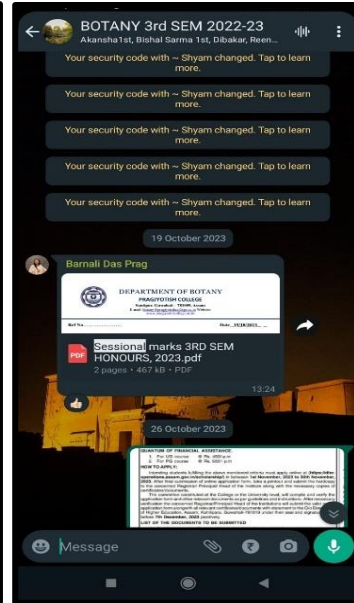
BOTANY 3rd SEM 2022-23
Akansha1st, Bishal Sarma 1st, Dibakar, Reen...

Your security code with ~ Shyam changed. Tap to learn more.

Your security code with ~ Shyam changed. Tap to learn more.

Your security code with ~ Shyam changed. Tap to learn more.

Your security code with ~ Shyam changed. Tap to learn more.

Your security code with ~ Shyam changed. Tap to learn more.

19 October 2023

Barnali Das Prag

DEPARTMENT OF BOTANY
PRAGJYOTISH COLLEGE

Sessional marks 3RD SEM HONOURS, 2023.pdf
2 pages • 467 kB • PDF
13:24

26 October 2023

QUANTUM OF FINANCIAL ASSISTANCE
HOW TO APPLY:
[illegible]
LIST OF THE DOCUMENTS TO BE SUBMITTED

Message